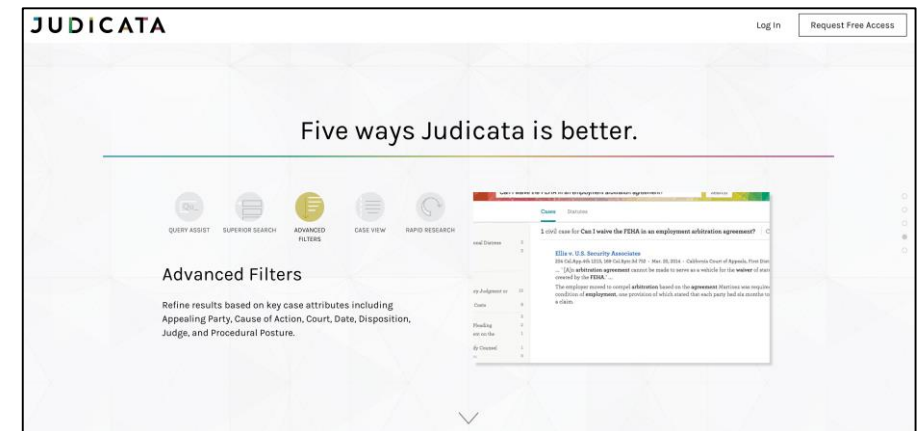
JUDICATA

Log In

Request Free Access

Five ways Judicata is better.

QUERY ASSIST

SUPERIOR SEARCH

ADVANCED FILTERS

CASE VIEW

RAPID RESEARCH

Advanced Filters

Refine results based on key case attributes including Appealing Party, Cause of Action, Court, Date, Disposition, Judge, and Procedural Posture.

Cases Statutes

1 civil case for Can I waive the FEHA in an employment arbitration agreement?

Ellis v. U.S. Security Associates

214 Cal.App.4th 1213, 169 Cal.Rptr.3d 752 – Mar. 28, 2014 – California Court of Appeals, First Dist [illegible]

... "[A]n arbitration agreement cannot be made to serve as a vehicle for the waiver of stat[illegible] created by the FEHA." ...

The employer moved to compel arbitration based on the agreement Martinez was require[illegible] condition of employment, one provision of which stated that each party had six months to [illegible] a claim.

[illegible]